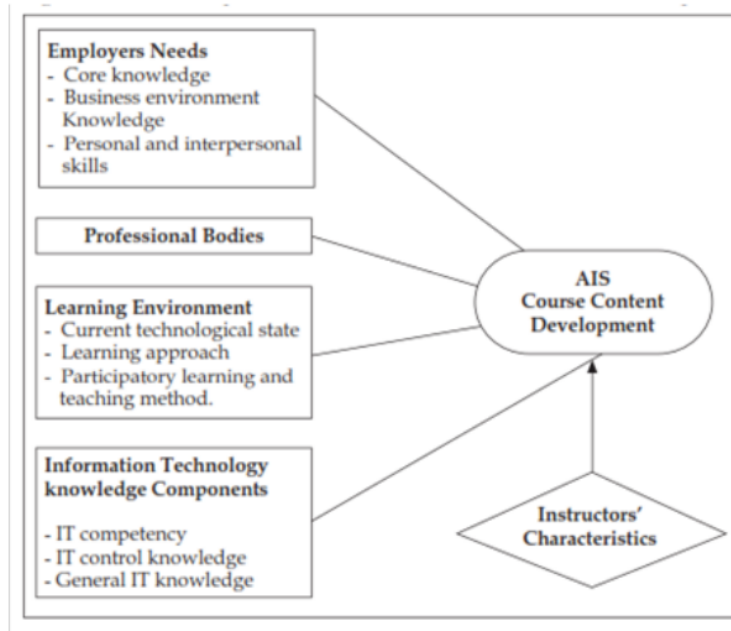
**Employers Needs**
- Core knowledge
- Business environment Knowledge
- Personal and interpersonal skills

**Professional Bodies**

**Learning Environment**
- Current technological state
- Learning approach
- Participatory learning and teaching method.

**Information Technology knowledge Components**

- IT competency
- IT control knowledge
- General IT knowledge

**AIS Course Content Development**

**Instructors' Characteristics**